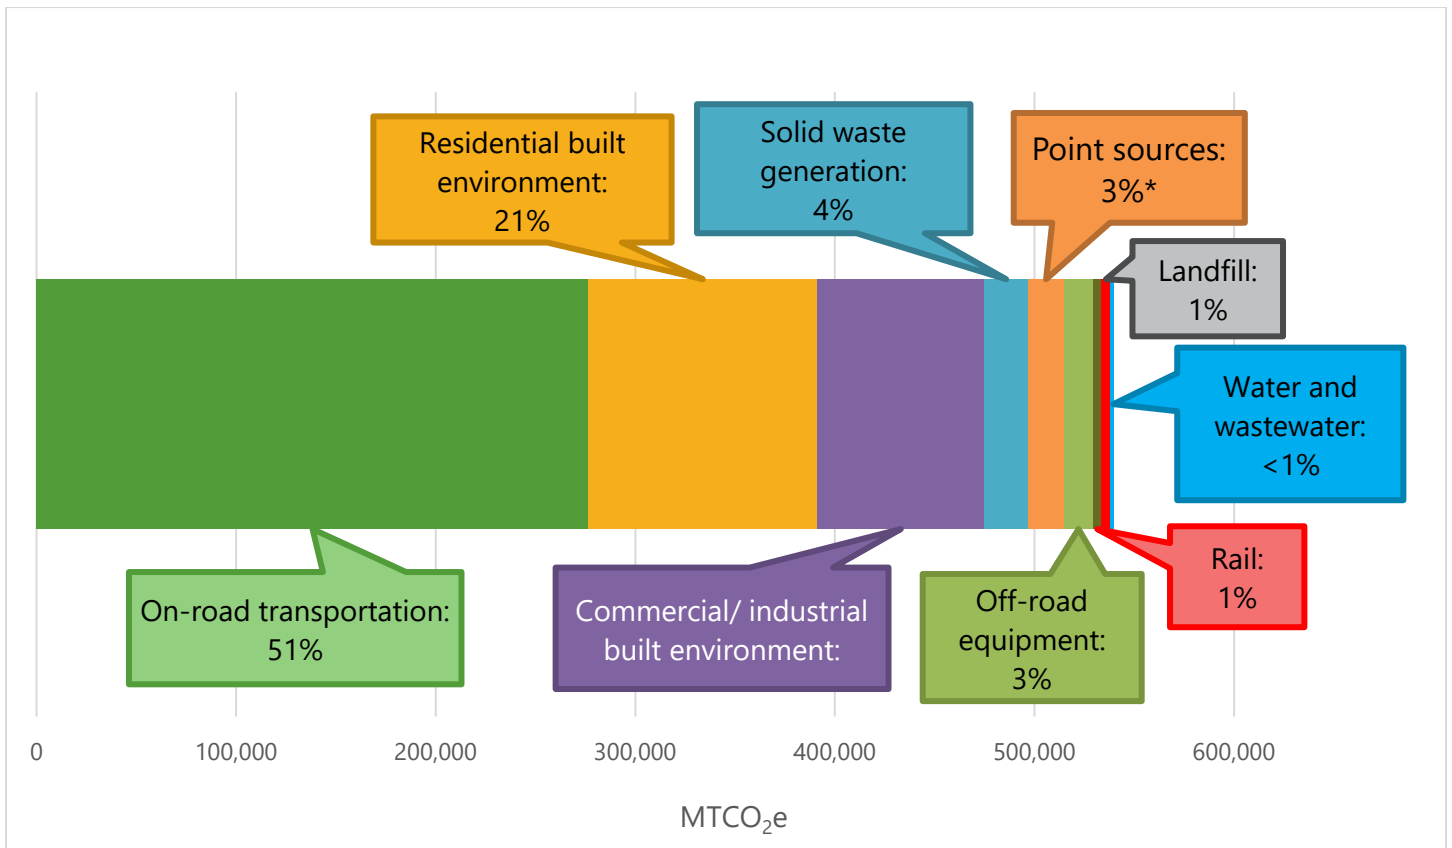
Residential built environment: 21%

Solid waste generation: 4%

Point sources: 3%*

Landfill: 1%

Water and wastewater: <1%

On-road transportation: 51%

Commercial/ industrial built environment:

Off-road equipment: 3%

Rail: 1%

0
100,000
200,000
300,000
400,000
500,000
600,000

$MTCO_2e$